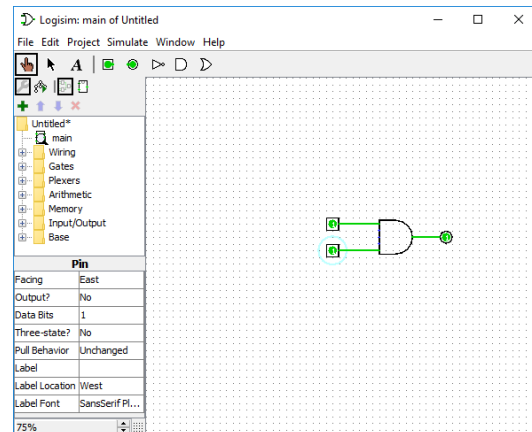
Logisim: main of Untitled

File Edit Project Simulate Window Help

Untitled*
main
Wiring
Gates
Plexers
Arithmetic
Memory
Input/Output
Base

Pin

| | |
|---|---|
| Facing | East |
| Output? | No |
| Data Bits | 1 |
| Three-state? | No |
| Pull Behavior | Unchanged |
| Label | |
| Label Location | West |
| Label Font | SansSerif Pl... |

75%

0
0
0